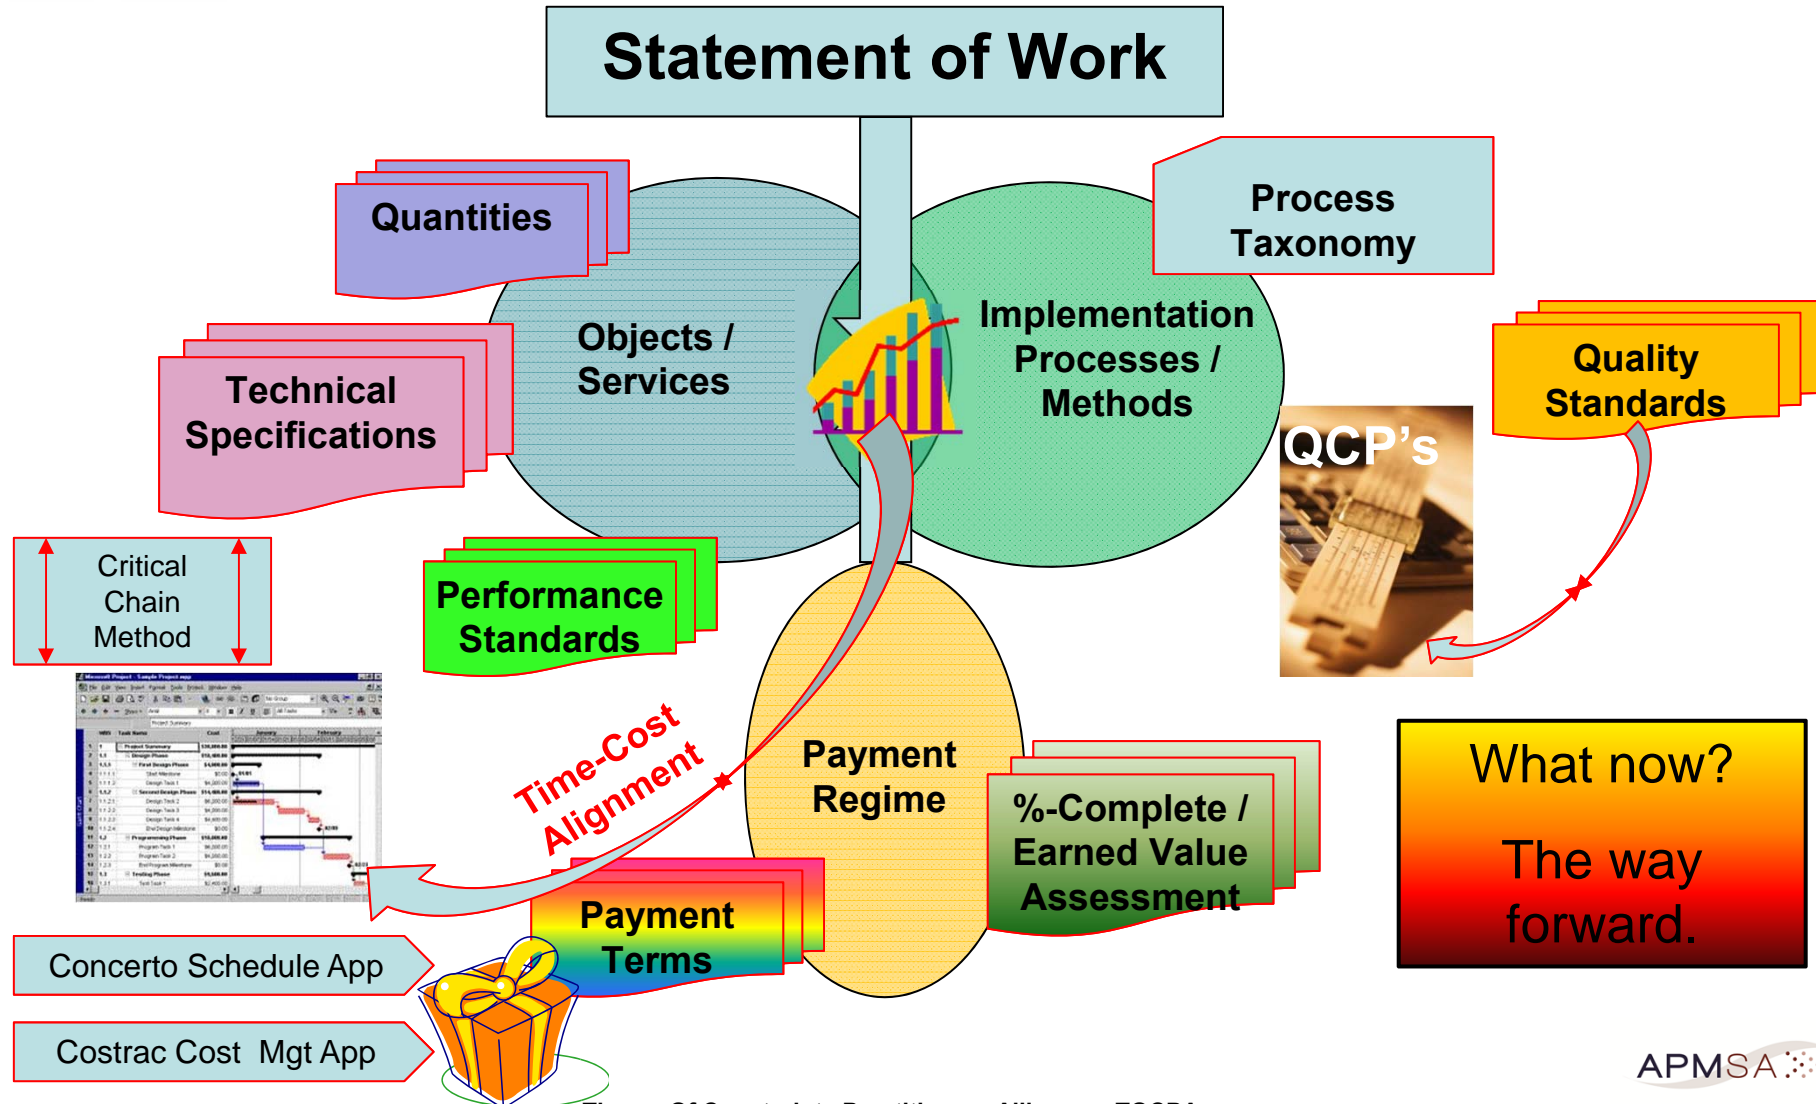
Statement of Work

Quantities

Process Taxonomy

Objects / Services

Implementation Processes / Methods

Technical Specifications

Quality Standards

QCP's

Critical Chain Method

Performance Standards

Time-Cost Alignment

Payment Regime

%-Complete / Earned Value Assessment

What now?

The way forward.

Payment Terms

Concerto Schedule App

Costrac Cost Mgt App

APMSA

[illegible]